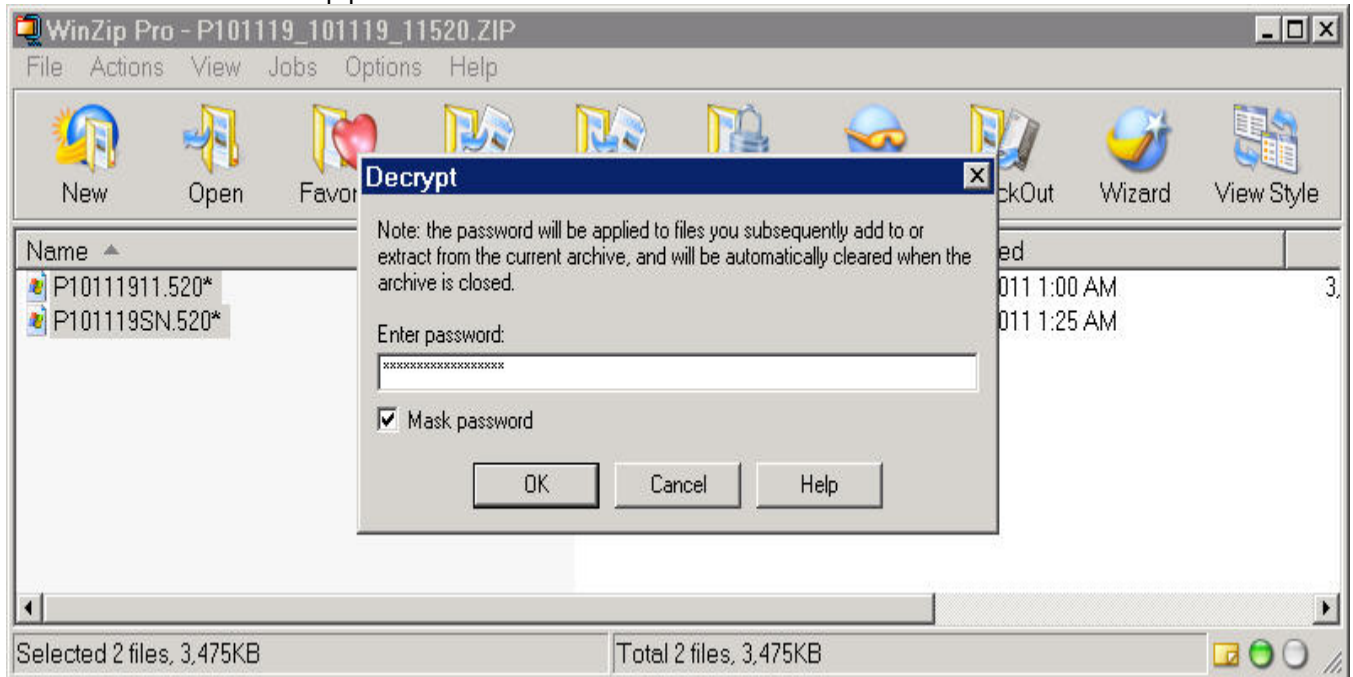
WinZip Pro - P101119_101119_11520.ZIP

File Actions View Jobs Options Help

New Open Favor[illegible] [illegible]ckOut Wizard View Style

Name

P10111911.520*
P101119SN.520*

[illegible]ed
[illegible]011 1:00 AM
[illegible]011 1:25 AM

3,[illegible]

Decrypt

Note: the password will be applied to files you subsequently add to or extract from the current archive, and will be automatically cleared when the archive is closed.

Enter password:

******************

Mask password

OK Cancel Help

Selected 2 files, 3,475KB

Total 2 files, 3,475KB